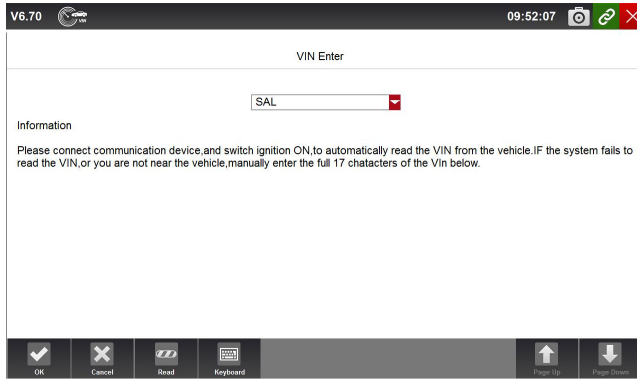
V6.70

09:52:07

VIN Enter

SAL

Information

Please connect communication device,and switch ignition ON,to automatically read the VIN from the vehicle.IF the system fails to read the VIN,or you are not near the vehicle,manually enter the full 17 chatacters of the VIn below.

OK

Cancel

Read

Keyboard

Page Up

Page Down